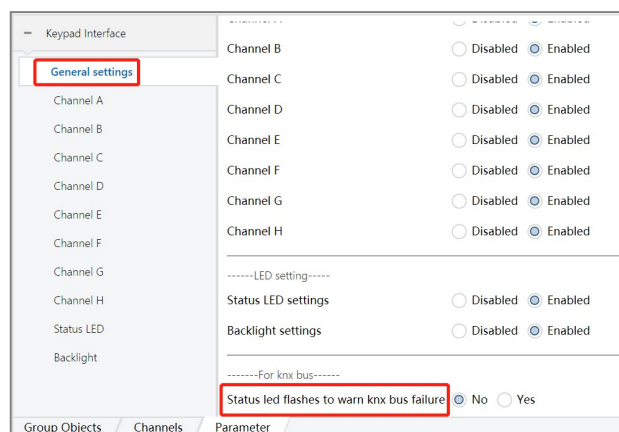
– Keypad Interface

General settings

Channel A

Channel B

Channel C

Channel D

Channel E

Channel F

Channel G

Channel H

Status LED

Backlight

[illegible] Disabled Enabled

Channel B Disabled Enabled

Channel C Disabled Enabled

Channel D Disabled Enabled

Channel E Disabled Enabled

Channel F Disabled Enabled

Channel G Disabled Enabled

Channel H Disabled Enabled

------LED setting-----

Status LED settings Disabled Enabled

Backlight settings Disabled Enabled

-------For knx bus------

Status led flashes to warn knx bus failure No Yes

Group Objects Channels Parameter